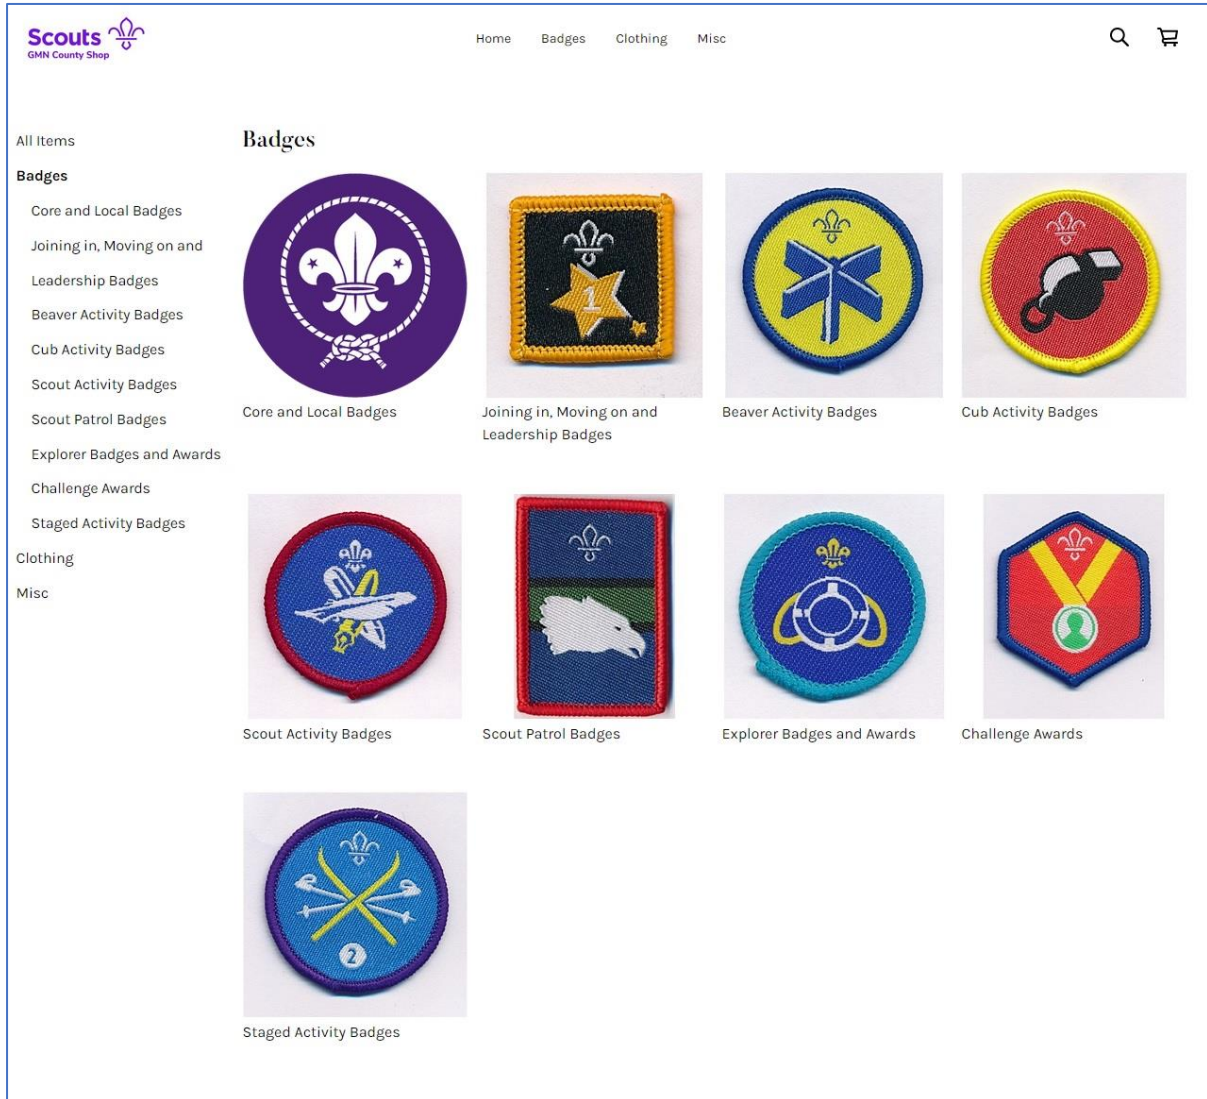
Scouts
GMN County Shop

Home Badges Clothing Misc

All Items
Badges
Core and Local Badges
Joining in, Moving on and Leadership Badges
Beaver Activity Badges
Cub Activity Badges
Scout Activity Badges
Scout Patrol Badges
Explorer Badges and Awards
Challenge Awards
Staged Activity Badges
Clothing
Misc

Badges

1

Core and Local Badges

Joining in, Moving on and Leadership Badges

Beaver Activity Badges

Cub Activity Badges

Scout Activity Badges

Scout Patrol Badges

Explorer Badges and Awards

Challenge Awards

2

Staged Activity Badges